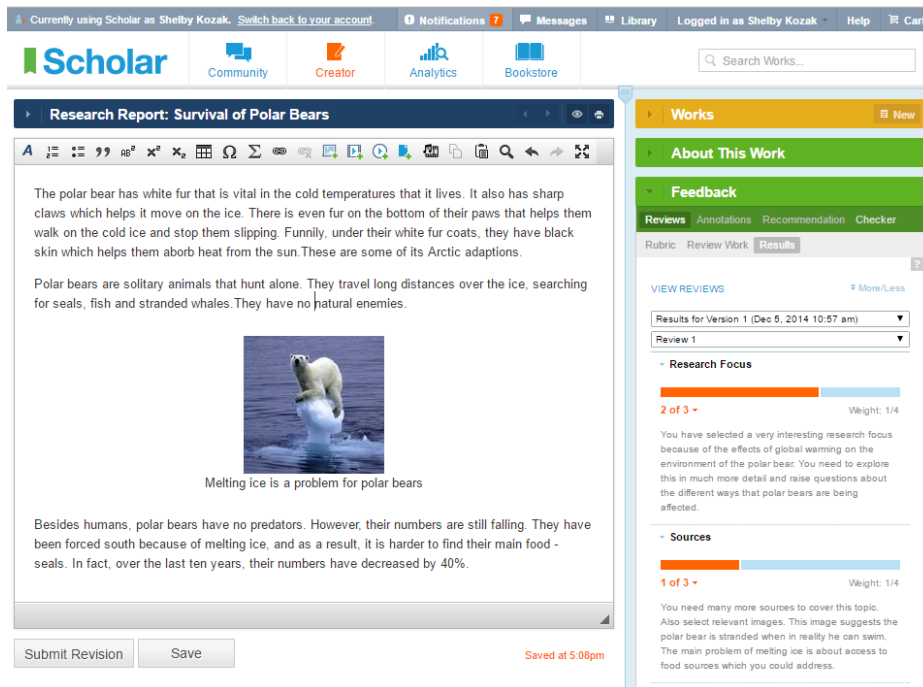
Currently using Scholar as Shelby Kozak. Switch back to your account.
Notifications 7
Messages
Library
Logged in as Shelby Kozak
Help
Car

Scholar
Community
Creator
Analytics
Bookstore
Search Works...

Research Report: Survival of Polar Bears

The polar bear has white fur that is vital in the cold temperatures that it lives. It also has sharp claws which helps it move on the ice. There is even fur on the bottom of their paws that helps them walk on the cold ice and stop them slipping. Funnily, under their white fur coats, they have black skin which helps them aborb heat from the sun.These are some of its Arctic adaptions.

Polar bears are solitary animals that hunt alone. They travel long distances over the ice, searching for seals, fish and stranded whales.They have no natural enemies.

Melting ice is a problem for polar bears

Besides humans, polar bears have no predators. However, their numbers are still falling. They have been forced south because of melting ice, and as a result, it is harder to find their main food - seals. In fact, over the last ten years, their numbers have decreased by 40%.

Submit Revision
Save
Saved at 5:08pm

Works
New
About This Work
Feedback
Reviews
Annotations
Recommendation
Checker
Rubric
Review Work
Results
?
VIEW REVIEWS
More/Less
Results for Version 1 (Dec 5, 2014 10:57 am)
Review 1
Research Focus
2 of 3
Weight: 1/4
You have selected a very interesting research focus because of the effects of global warming on the environment of the polar bear. You need to explore this in much more detail and raise questions about the different ways that polar bears are being affected.
Sources
1 of 3
Weight: 1/4
You need many more sources to cover this topic. Also select relevant images. This image suggests the polar bear is stranded when in reality he can swim. The main problem of melting ice is about access to food sources which you could address.